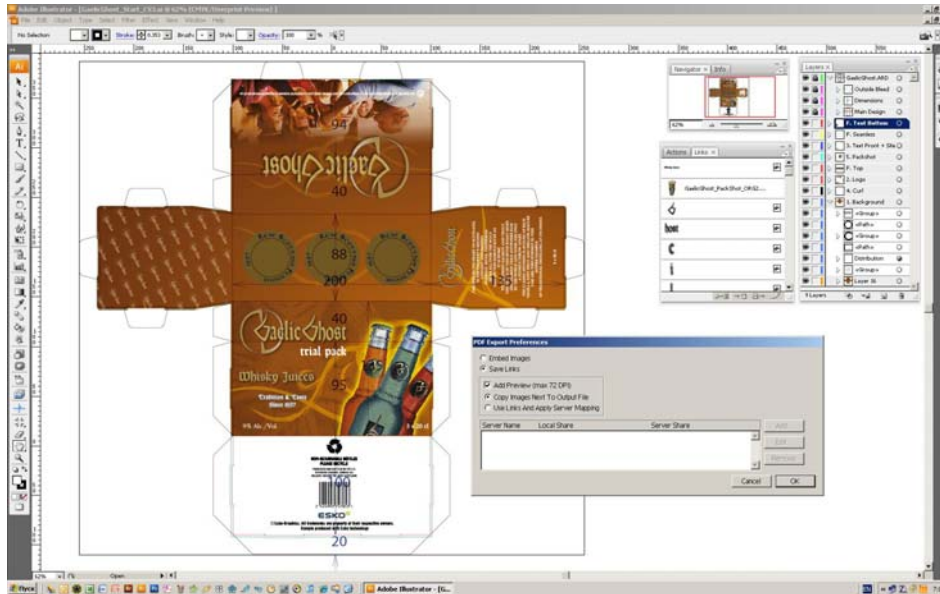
Adobe Illustrator - [GaelicGhost_Start_CS1.ai @ 62% (CMYK/Overprint Preview)]

File Edit Object Type Select Filter Effect View Window Help

No Selection Stroke: 0.353 Brush: Style: Opacity: 100 %

Navigator × Info

62%

Actions Links ×

GaelicGhost_PackShot_OR.tif

Layers ×

GaelicGhost.ARD
Outside Bleed
Dimensions
Main Design
F. Text Bottom
F. Seamless
3. Text Front + Side
5. Packshot
F. Top
2. Logo
4. Curl
1. Background
<Group>
<Path>
<Group>
<Path>
Distribution
<Group>
Layer 16

9 Layers

94

40

88

200

135

40

GaelicGhost

GaelicGhost

trial pack

Whisky Juices

95

Tradition & Craft
Since 1677

9% Alc./Vol

3 x 20 cl

100

ESKO

20

PDF Export Preferences

Embed Images
Save Links
Add Preview (max 72 DPI)
Copy Images Next To Output File
Use Links And Apply Server Mapping

Server Name | Local Share | Server Share

Add
Edit
Remove

Cancel
OK

62%

Open

Adobe Illustrator - [G...